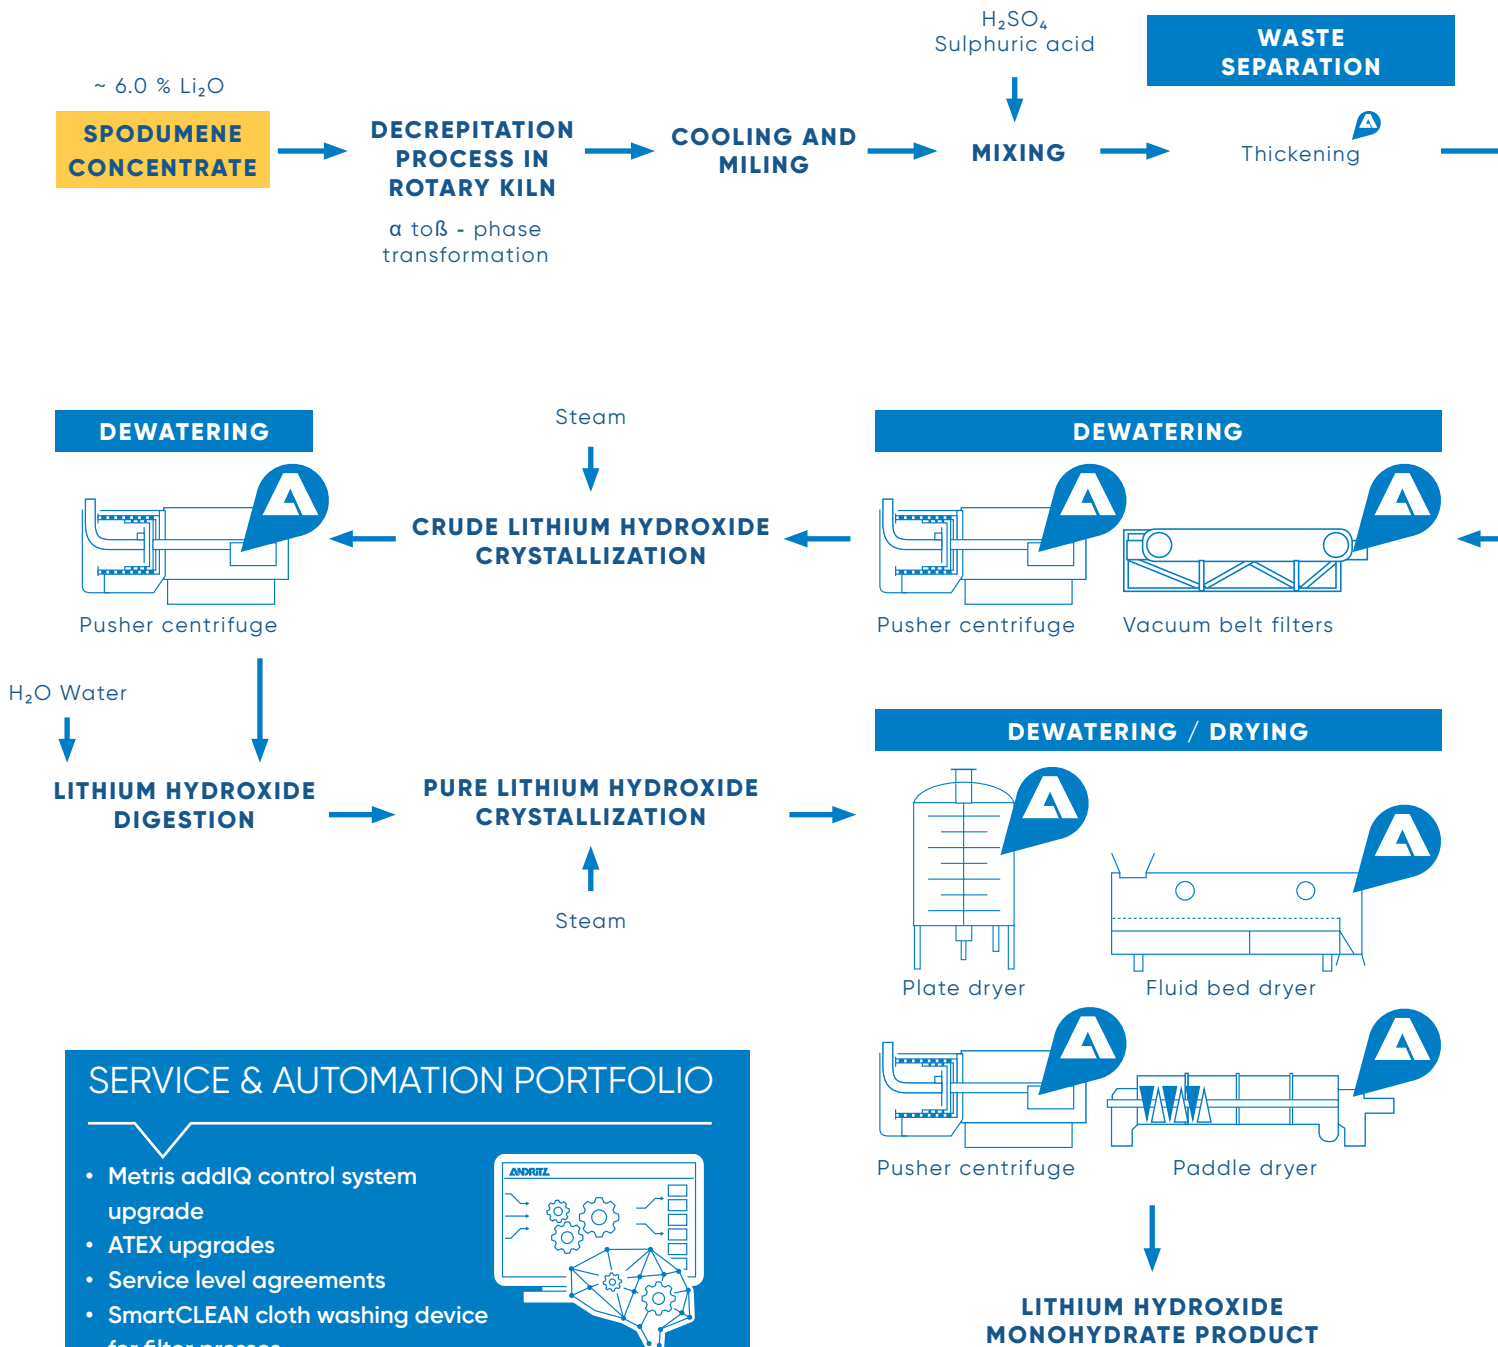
~ 6.0 % $Li_2O$

SPODUMENE CONCENTRATE

DECREPITATION PROCESS IN ROTARY KILN

α toß - phase transformation

COOLING AND MILING

$H_2SO_4$
Sulphuric acid

MIXING

WASTE SEPARATION

Thickening

DEWATERING

Pusher centrifuge

Steam

CRUDE LITHIUM HYDROXIDE CRYSTALLIZATION

DEWATERING

Pusher centrifuge

Vacuum belt filters

$H_2O$ Water

LITHIUM HYDROXIDE DIGESTION

PURE LITHIUM HYDROXIDE CRYSTALLIZATION

Steam

DEWATERING / DRYING

Plate dryer

Fluid bed dryer

Pusher centrifuge

Paddle dryer

LITHIUM HYDROXIDE MONOHYDRATE PRODUCT

SERVICE & AUTOMATION PORTFOLIO

• Metris addIQ control system upgrade
• ATEX upgrades
• Service level agreements
• SmartCLEAN cloth washing device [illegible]

ANDRITZ